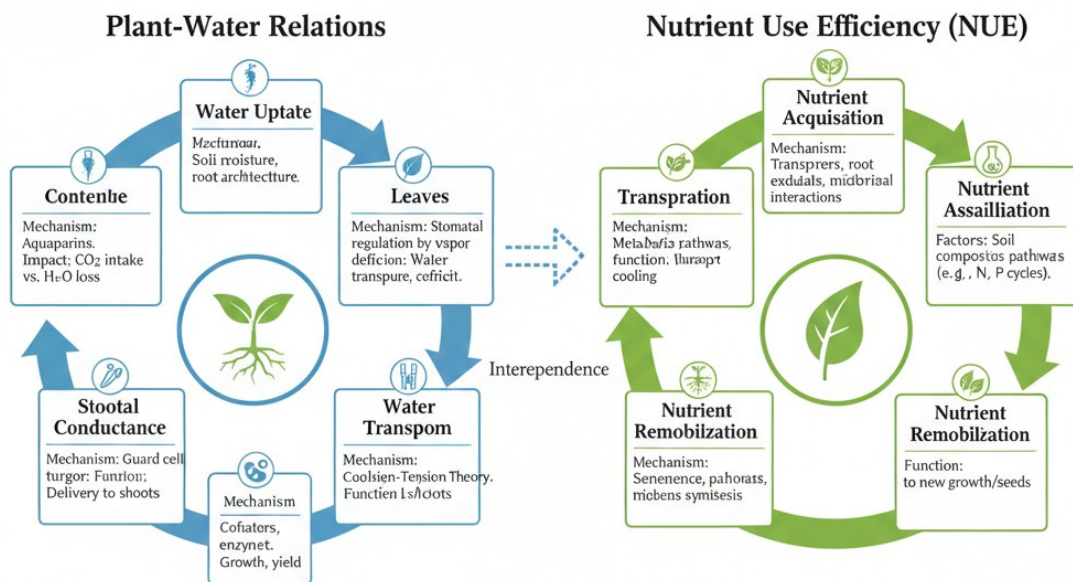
Plant-Water Relations

Water Uptate

Mecfunaar. Soil rroisture, root archtecture.

Leaves

Mechanism: Stomatal regulation by vspor deficion: Water transpure, cefricit.

Water Transpom

Mechanism: Coolsien-Tension Theory. Functien Ls/loots

Mechanism

Cofiators, enzynet. Growth, yield

Stootal Conductance

Mechanism: Guard cell turgor: Funrion: Delivery to shoots

Contenbe

Mechanism: Aquaparins. Impact: $CO_2$ intake vs. $H_2O$ loss

Interependence

Nutrient Use Efficiency (NUE)

Nutrient Acquisation

Mechanism: Transprers, root exdudals, midbrial interactions

Nutrient Assailliation

Factors: Soil compostos pathwas (e.g., N, P cycles).

Nutrient Remobilzation

Function: to new growth/seeds

Nutrient Remobilzation

Mechanism: Senenence, pahorats, mobens symisesis

Transpration

Mechanism: Metabafis pathwas, function: Ilurapt cooling